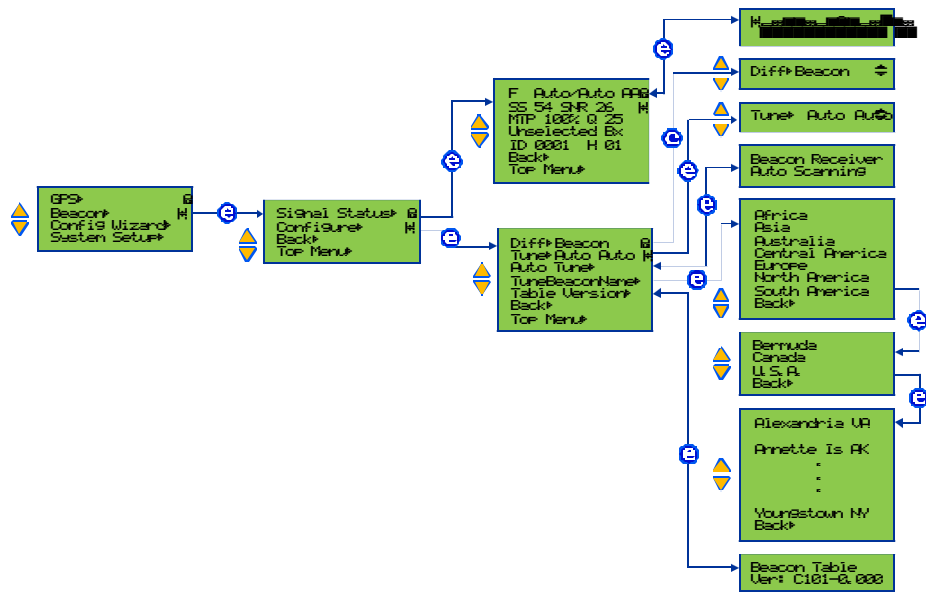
GPS▸
Beacon▸
Config Wizard▸
System Setup▸

e

Signal Status▸
Configure▸
Back▸
Top Menu▸

e

F Auto/Auto AAB
SS 54 SNR 26
MTP 100% Q 25
Unselected Bx
ID 0001 H 01
Back▸
Top Menu▸

e

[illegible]

e

Diff▸Beacon
Tune▸Auto Auto
Auto Tune▸
TuneBeaconName▸
Table Version▸
Back▸
Top Menu▸

e

Diff▸Beacon

e

Tune▸ Auto Auto

e

Beacon Receiver
Auto Scanning

e

Africa
Asia
Australia
Central America
Europe
North America
South America
Back▸

e

Bermuda
Canada
U.S.A.
Back▸

e

Alexandria VA

Annette Is AK
:
:
:
Youngstown NY
Back▸

e

Beacon Table
Ver: C101-0.000